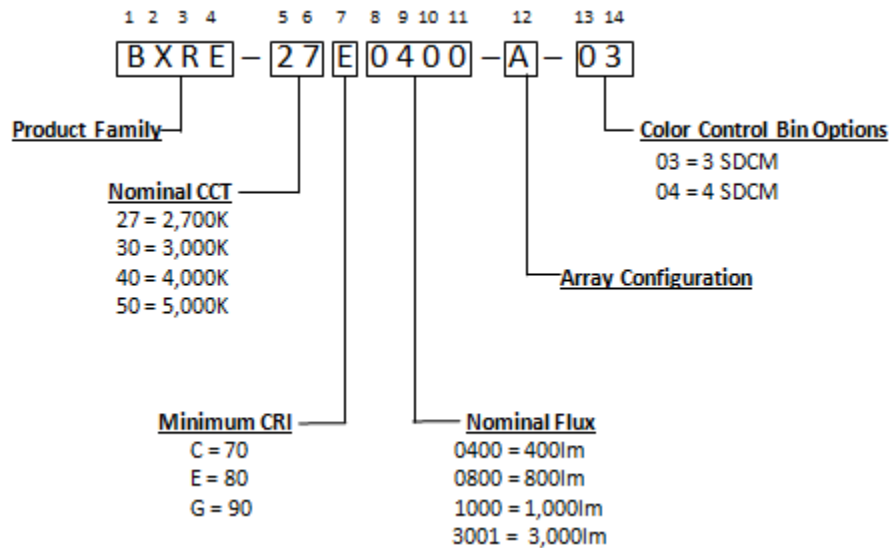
1 2 3 4 5 6 7 8 9 10 11 12 13 14

BXRE – 27 E 0400 – A – 03

Product Family

Color Control Bin Options
03 = 3 SDCM
04 = 4 SDCM

Nominal CCT
27 = 2,700K
30 = 3,000K
40 = 4,000K
50 = 5,000K

Array Configuration

Minimum CRI
C = 70
E = 80
G = 90

Nominal Flux
0400 = 400lm
0800 = 800lm
1000 = 1,000lm
3001 = 3,000lm